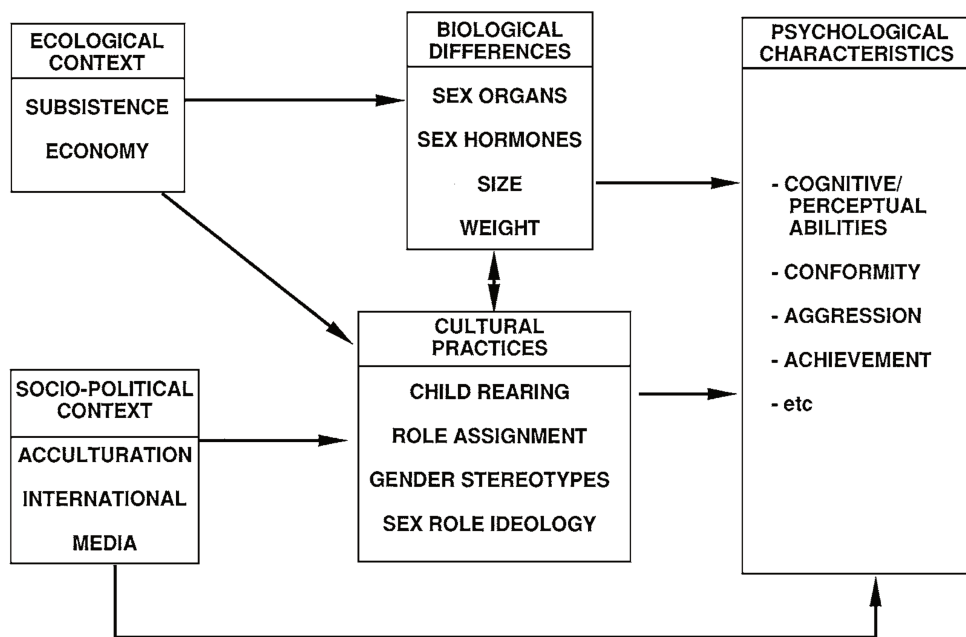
ECOLOGICAL CONTEXT

SUBSISTENCE

ECONOMY

BIOLOGICAL DIFFERENCES

SEX ORGANS

SEX HORMONES

SIZE

WEIGHT

PSYCHOLOGICAL CHARACTERISTICS

- COGNITIVE/ PERCEPTUAL ABILITIES

- CONFORMITY

- AGGRESSION

- ACHIEVEMENT

- etc

CULTURAL PRACTICES

CHILD REARING

ROLE ASSIGNMENT

GENDER STEREOTYPES

SEX ROLE IDEOLOGY

SOCIO-POLITICAL CONTEXT

ACCULTURATION

INTERNATIONAL

MEDIA